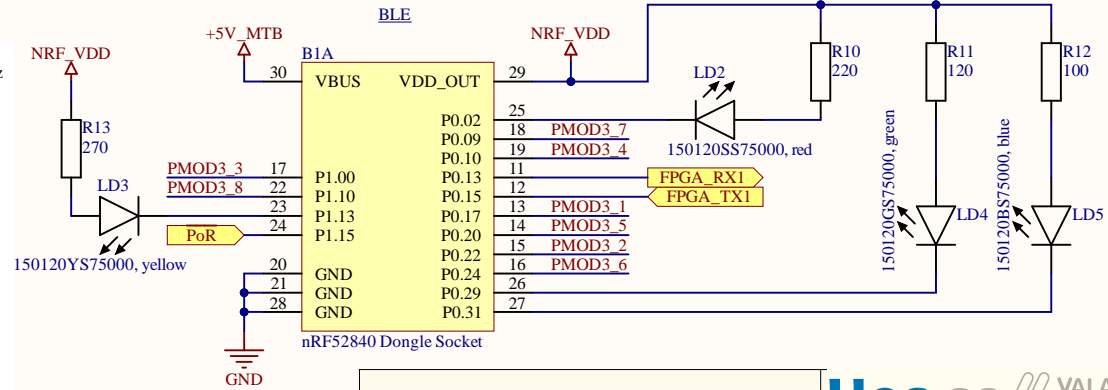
BLE

+5V_MTB

NRF_VDD

NRF_VDD

B1A

30 VBUS

VDD_OUT 29

R10
220

R11
120

R12
100

R13
270

LD2

LD3

25 P0.02

18 P0.09 PMOD3_7

19 P0.10 PMOD3_4

150120SS75000, red

PMOD3_3 17 P1.00

PMOD3_8 22 P1.10

23 P1.13

PoR 24 P1.15

P0.13 11 FPGA_RX1

P0.15 12 FPGA_TX1

P0.17 13 PMOD3_1

P0.20 14 PMOD3_5

P0.22 15 PMOD3_2

P0.24 16 PMOD3_6

P0.29 26

P0.31 27

20 GND

21 GND

28 GND

nRF52840 Dongle Socket

GND

150120YS75000, yellow

150120GS75000, green

LD4

150120BS75000, blue

LD5

z